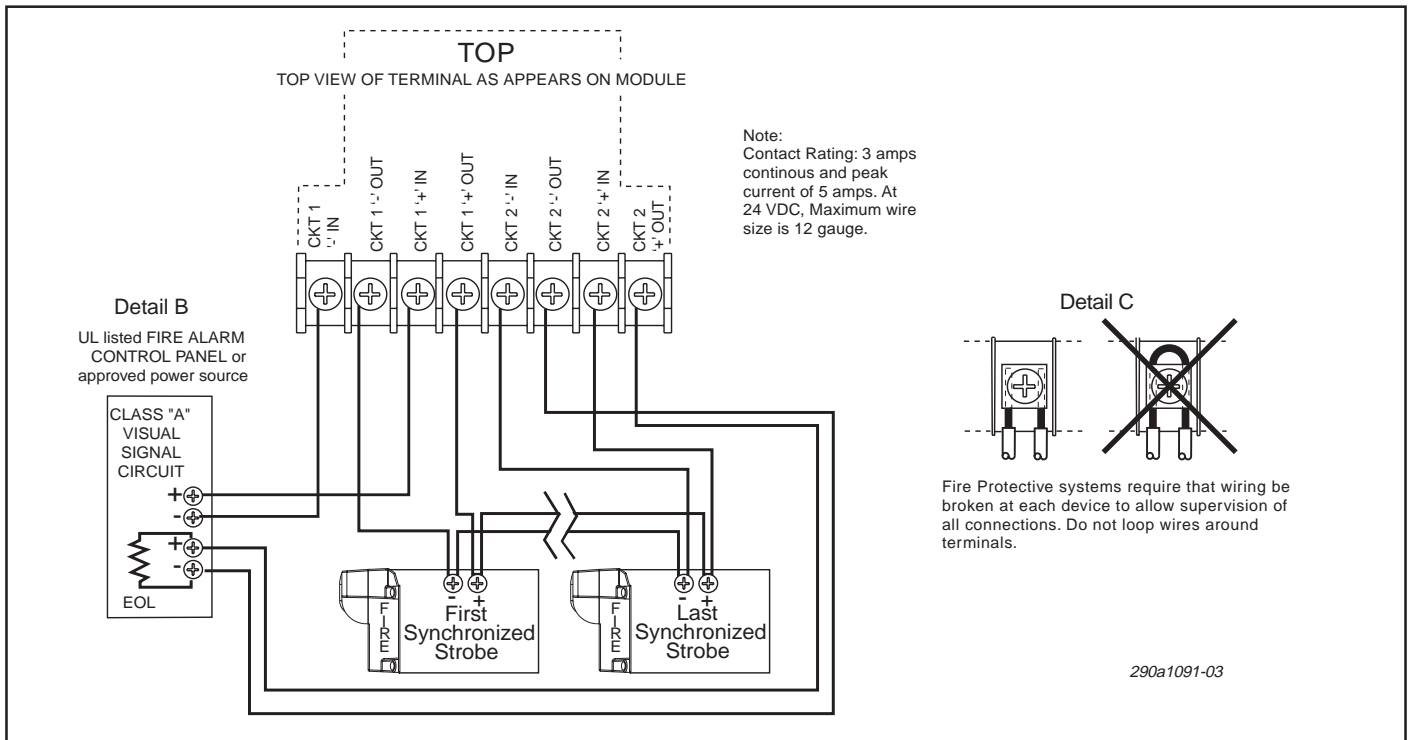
TOP
TOP VIEW OF TERMINAL AS APPEARS ON MODULE

Note:
Contact Rating: 3 amps continous and peak current of 5 amps. At 24 VDC, Maximum wire size is 12 gauge.

CKT 1 '-' IN
CKT 1 '-' OUT
CKT 1 '+' IN
CKT 1 '+' OUT
CKT 2 '-' IN
CKT 2 '-' OUT
CKT 2 '+' IN
CKT 2 '+' OUT

Detail B
UL listed FIRE ALARM CONTROL PANEL or approved power source

CLASS "A" VISUAL SIGNAL CIRCUIT
+
-
+
-
EOL

Detail C

Fire Protective systems require that wiring be broken at each device to allow supervision of all connections. Do not loop wires around terminals.

-
+
FIRE
First Synchronized Strobe

-
+
FIRE
Last Synchronized Strobe

290a1091-03